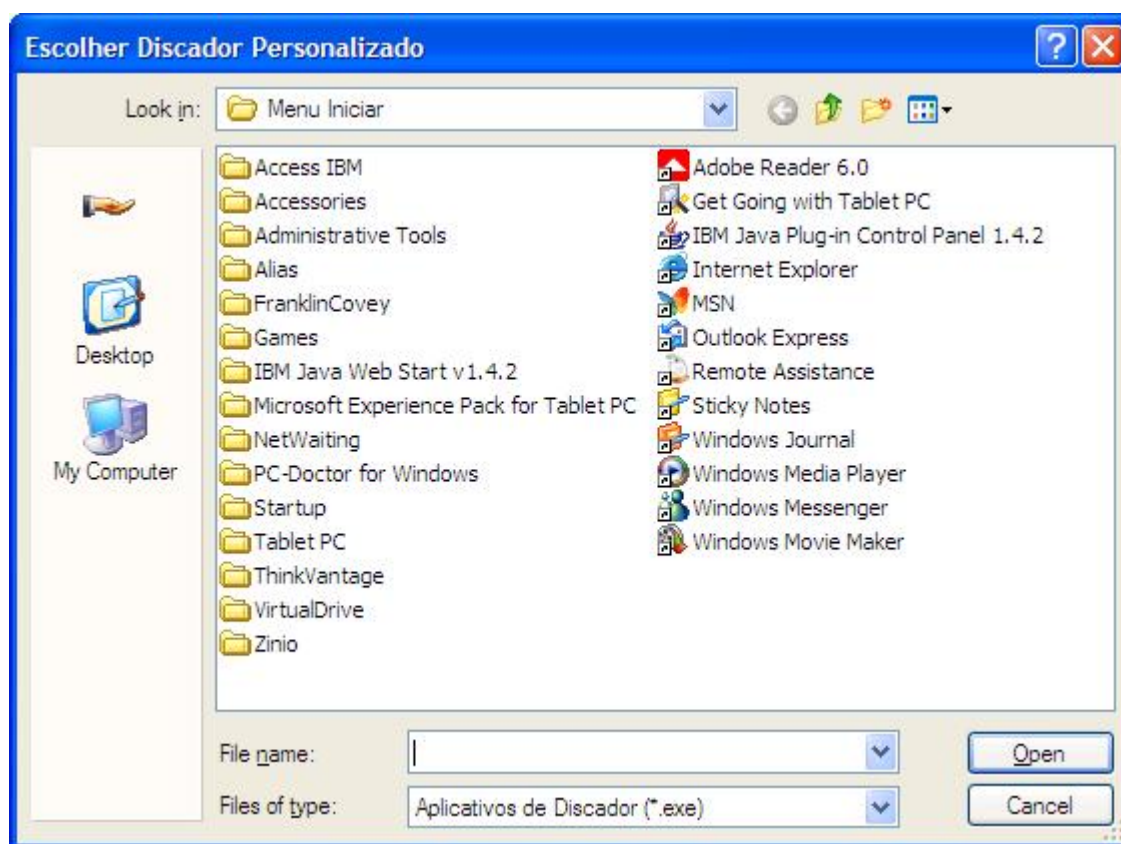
Escolher Discador Personalizado

Look in: Menu Iniciar

Desktop

My Computer

Access IBM
Accessories
Administrative Tools
Alias
FranklinCovey
Games
IBM Java Web Start v1.4.2
Microsoft Experience Pack for Tablet PC
NetWaiting
PC-Doctor for Windows
Startup
Tablet PC
ThinkVantage
VirtualDrive
Zinio

Adobe Reader 6.0
Get Going with Tablet PC
IBM Java Plug-in Control Panel 1.4.2
Internet Explorer
MSN
Outlook Express
Remote Assistance
Sticky Notes
Windows Journal
Windows Media Player
Windows Messenger
Windows Movie Maker

File name:
Files of type: Aplicativos de Discador (*.exe)

Open
Cancel